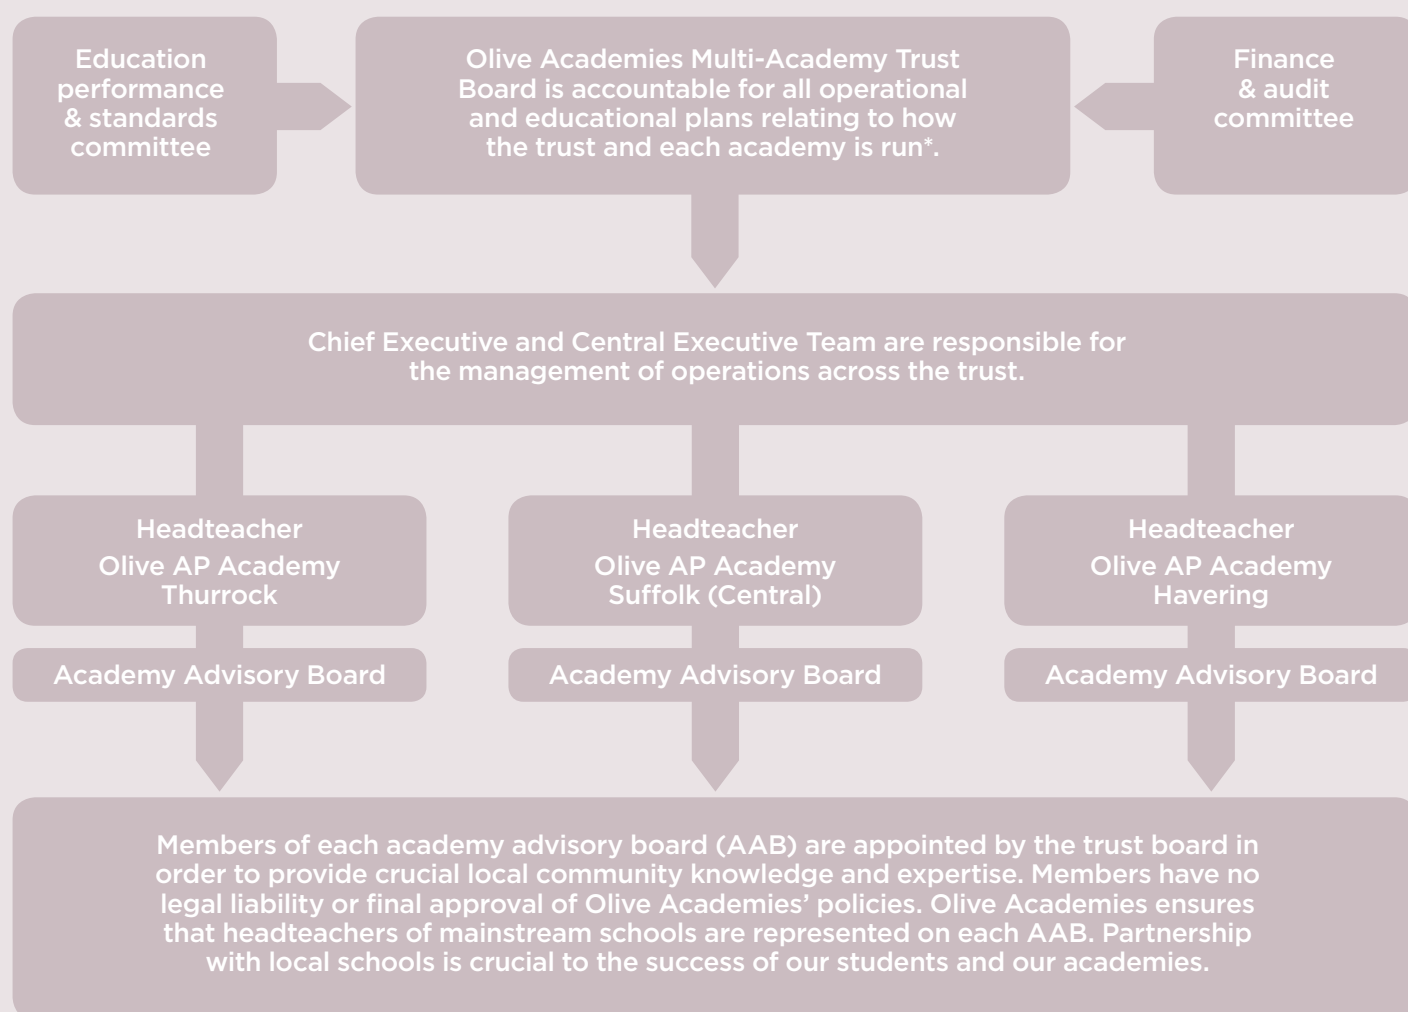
Education performance & standards committee

Olive Academies Multi-Academy Trust Board is accountable for all operational and educational plans relating to how the trust and each academy is run*.

Finance & audit committee

Chief Executive and Central Executive Team are responsible for the management of operations across the trust.

Headteacher
Olive AP Academy Thurrock

Academy Advisory Board

Headteacher
Olive AP Academy Suffolk (Central)

Academy Advisory Board

Headteacher
Olive AP Academy Havering

Academy Advisory Board

Members of each academy advisory board (AAB) are appointed by the trust board in order to provide crucial local community knowledge and expertise. Members have no legal liability or final approval of Olive Academies' policies. Olive Academies ensures that headteachers of mainstream schools are represented on each AAB. Partnership with local schools is crucial to the success of our students and our academies.